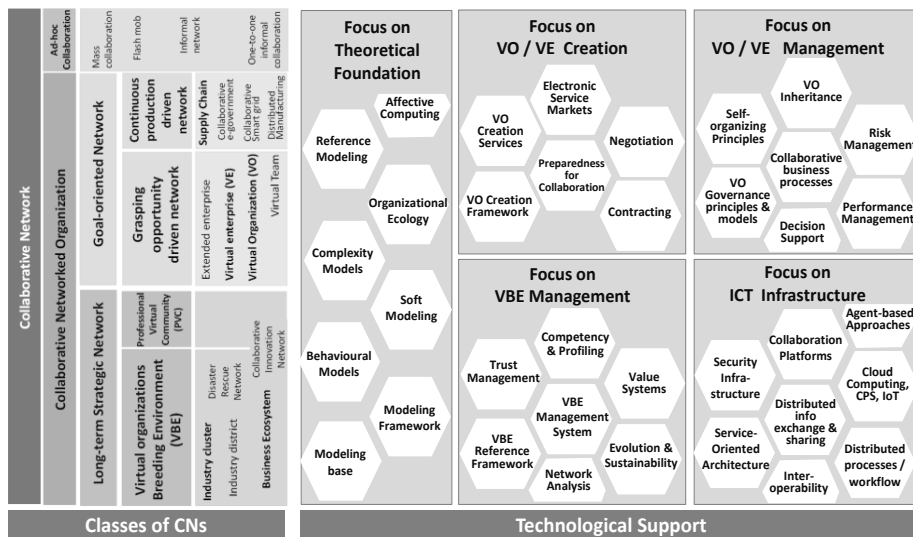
Collaborative Network

Ad-hoc Collaboration

Mass collaboration

Flash mob

Informal network

One-to-one informal collaboration

Collaborative Networked Organization

Goal-oriented Network

Continuous production driven network

Supply Chain

Collaborative e-government

Collaborative Smart grid

Distributed Manufacturing

Grasping opportunity driven network

Extended enterprise

Virtual enterprise (VE)

Virtual Organization (VO)

Virtual Team

Long-term Strategic Network

Professional Virtual Community (PVC)

Virtual organizations Breeding Environment (VBE)

Industry cluster

Industry district

Disaster Rescue Network

Business Ecosystem

Collaborative Innovation Network

Classes of CNs

Focus on Theoretical Foundation

Affective Computing

Reference Modeling

Organizational Ecology

Complexity Models

Soft Modeling

Behavioural Models

Modeling Framework

Modeling base

Focus on VO / VE Creation

Electronic Service Markets

VO Creation Services

Negotiation

Preparedness for Collaboration

VO Creation Framework

Contracting

Focus on VO / VE Management

VO Inheritance

Self-organizing Principles

Risk Management

Collaborative business processes

VO Governance principles & models

Performance Management

Decision Support

Focus on VBE Management

Competency & Profiling

Trust Management

Value Systems

VBE Management System

VBE Reference Framework

Evolution & Sustainability

Network Analysis

Focus on ICT Infrastructure

Agent-based Approaches

Collaboration Platforms

Security Infra-structure

Cloud Computing, CPS, IoT

Distributed info exchange & sharing

Service-Oriented Architecture

Distributed processes / workflow

Inter-operability

Technological Support